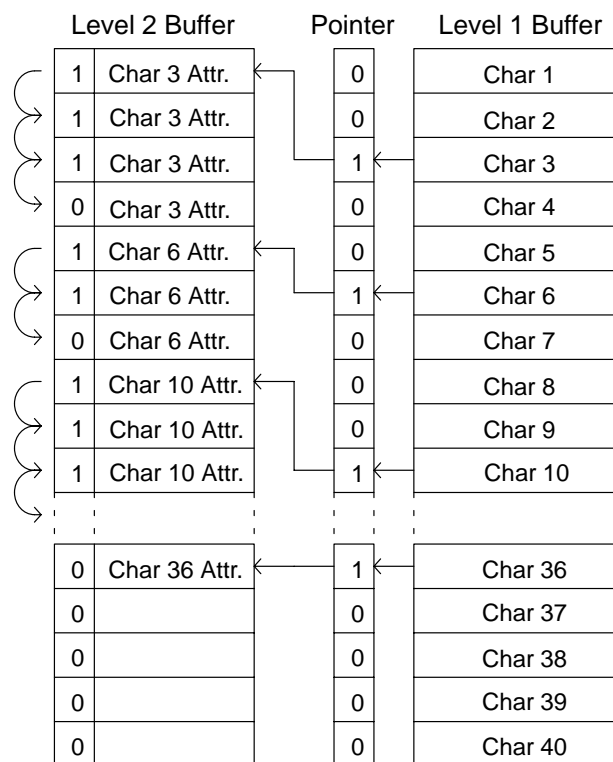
| Level 2 Buffer | | Pointer | Level 1 Buffer |
|---|---|---|---|
| 1 | Char 3 Attr. | 0 | Char 1 |
| 1 | Char 3 Attr. | 0 | Char 2 |
| 1 | Char 3 Attr. | 1 | Char 3 |
| 0 | Char 3 Attr. | 0 | Char 4 |
| 1 | Char 6 Attr. | 0 | Char 5 |
| 1 | Char 6 Attr. | 1 | Char 6 |
| 0 | Char 6 Attr. | 0 | Char 7 |
| 1 | Char 10 Attr. | 0 | Char 8 |
| 1 | Char 10 Attr. | 0 | Char 9 |
| 1 | Char 10 Attr. | 1 | Char 10 |
| 0 | Char 36 Attr. | 1 | Char 36 |
| 0 | | 0 | Char 37 |
| 0 | | 0 | Char 38 |
| 0 | | 0 | Char 39 |
| 0 | | 0 | Char 40 |